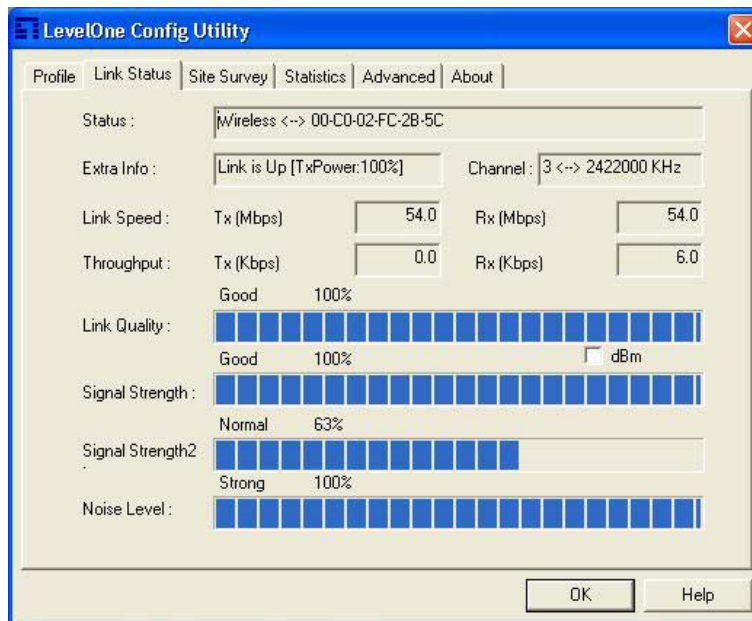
LevelOne Config Utility

Profile | Link Status | Site Survey | Statistics | Advanced | About

Status : Wireless <--> 00-C0-02-FC-2B-5C

Extra Info : Link is Up [TxPower:100%]

Channel : 3 <--> 2422000 KHz

Link Speed : Tx (Mbps) 54.0 Rx (Mbps) 54.0

Throughput : Tx (Kbps) 0.0 Rx (Kbps) 6.0

Good 100%

Link Quality :

Good 100%

dBm

Signal Strength :

Normal 63%

Signal Strength2 :

Strong 100%

Noise Level :

OK

Help